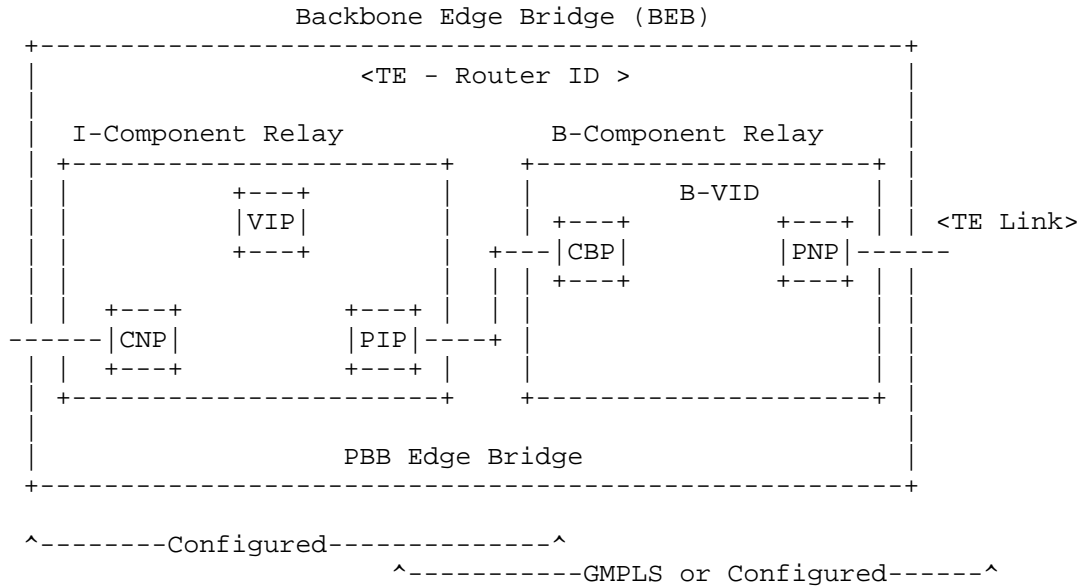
Backbone Edge Bridge (BEB)

<TE - Router ID >

I-Component Relay

B-Component Relay

B-VID

VIP

CBP

PNP

<TE Link>

CNP

PIP

PBB Edge Bridge

^--------Configured--------------^

^-----------GMPLS or Configured------^